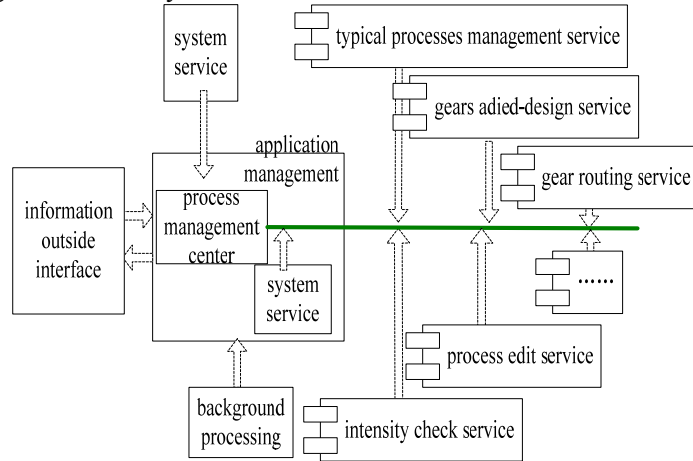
system service

typical processes management service

gears adied-design service

gear routing service

application management

information outside interface

process management center

system service

......

process edit service

background processing

intensity check service